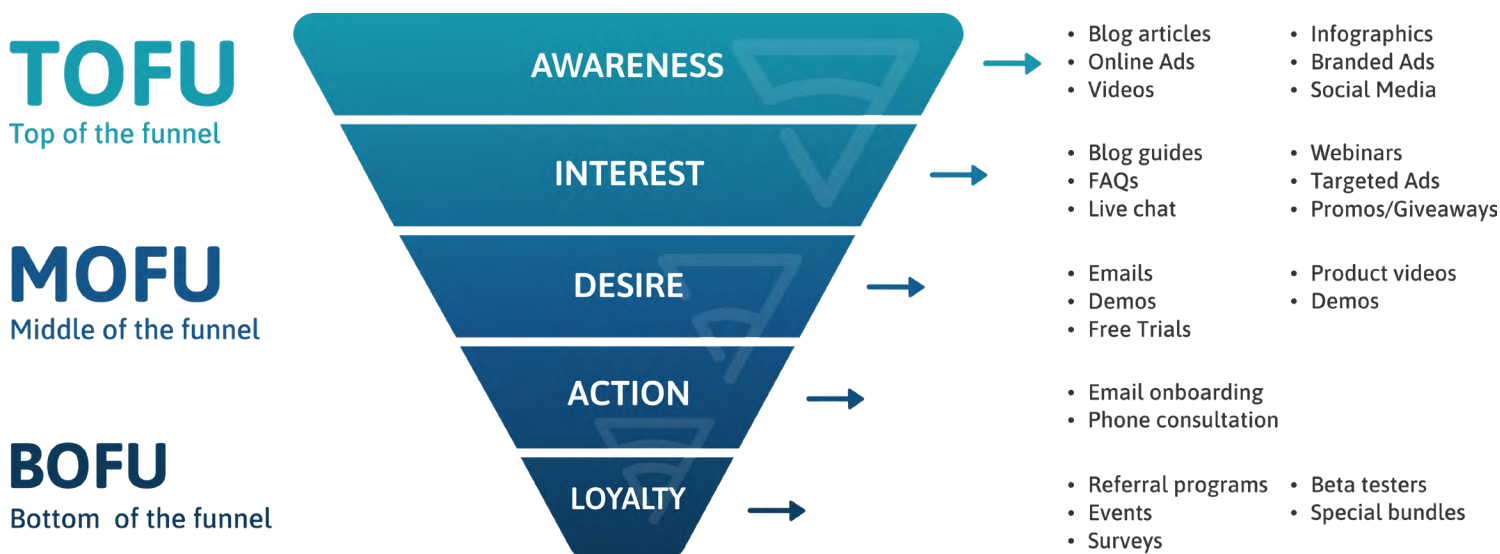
TOFU
Top of the funnel

MOFU
Middle of the funnel

BOFU
Bottom of the funnel

AWARENESS

- Blog articles
- Online Ads
- Videos

- Infographics
- Branded Ads
- Social Media

INTEREST

- Blog guides
- FAQs
- Live chat

- Webinars
- Targeted Ads
- Promos/Giveaways

DESIRE

- Emails
- Demos
- Free Trials

- Product videos
- Demos

ACTION

- Email onboarding
- Phone consultation

LOYALTY

- Referral programs
- Events
- Surveys

- Beta testers
- Special bundles